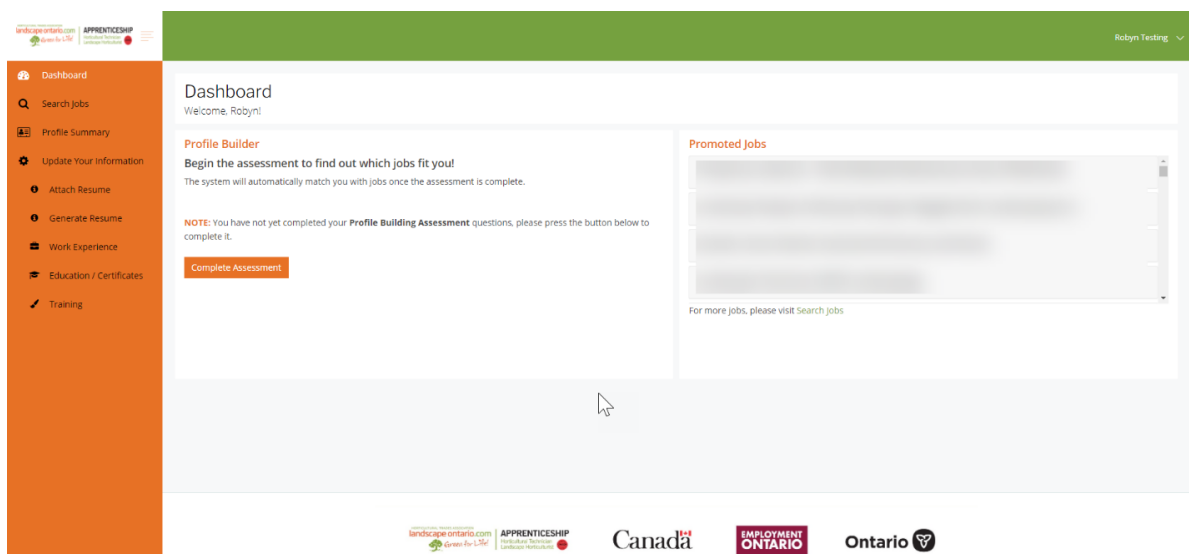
landscape ontario.com Green for Life! APPRENTICESHIP Horticultural Technician Landscape Horticulturist

Robyn Testing

Dashboard
Search Jobs
Profile Summary
Update Your Information
Attach Resume
Generate Resume
Work Experience
Education / Certificates
Training

Dashboard
Welcome, Robyn!

Profile Builder
Begin the assessment to find out which jobs fit you!
The system will automatically match you with jobs once the assessment is complete.

NOTE: You have not yet completed your Profile Building Assessment questions, please press the button below to complete it.

Complete Assessment

Promoted Jobs
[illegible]
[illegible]
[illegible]
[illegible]
For more jobs, please visit Search Jobs

landscape ontario.com Green for Life! APPRENTICESHIP Horticultural Technician Landscape Horticulturist
Canada
EMPLOYMENT ONTARIO
Ontario